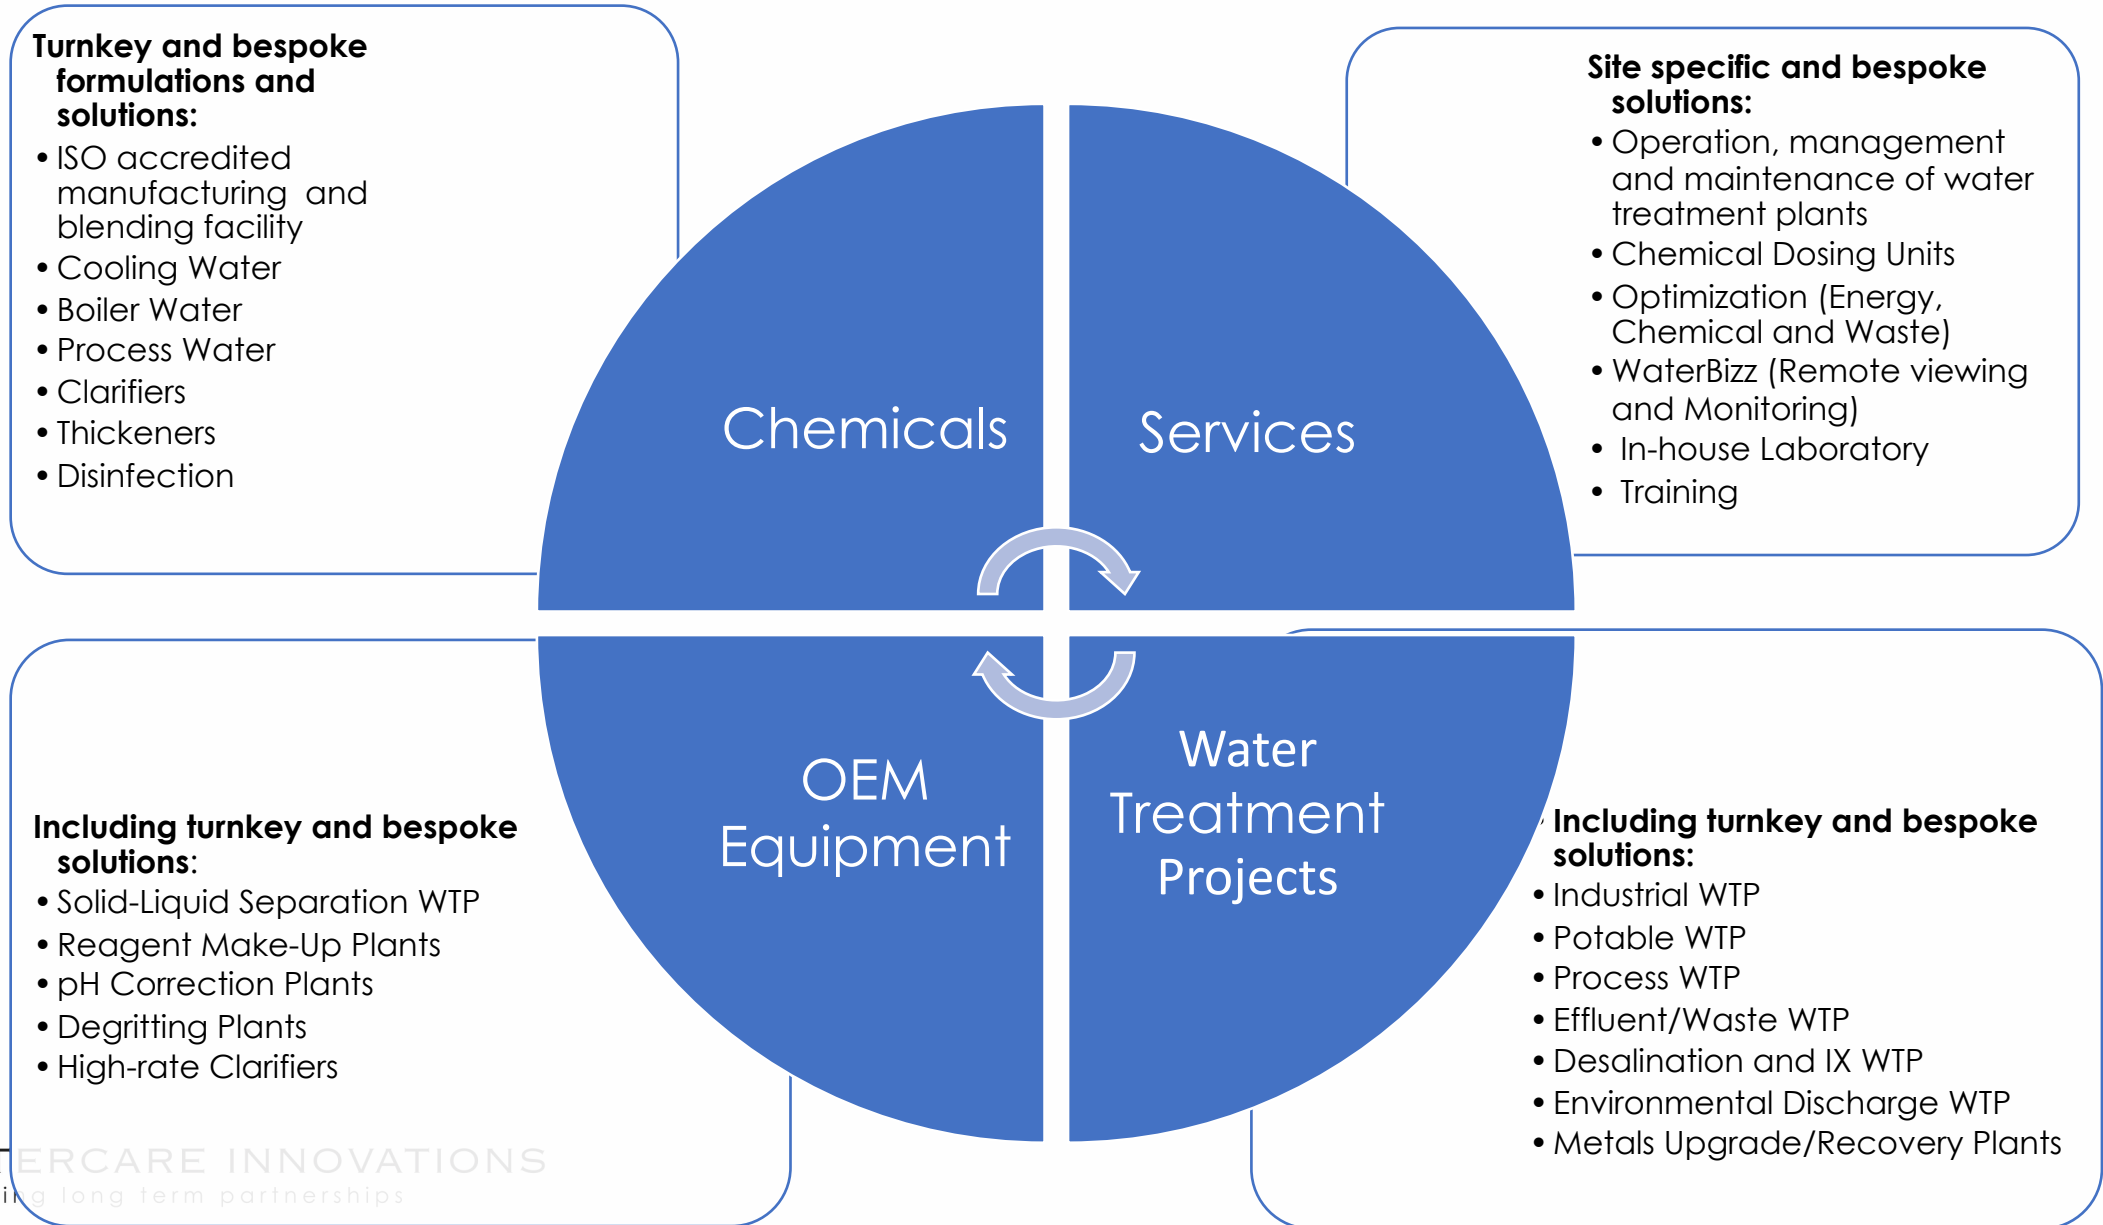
**Turnkey and bespoke formulations and solutions:**
- ISO accredited manufacturing and blending facility
- Cooling Water
- Boiler Water
- Process Water
- Clarifiers
- Thickeners
- Disinfection

**Site specific and bespoke solutions:**
- Operation, management and maintenance of water treatment plants
- Chemical Dosing Units
- Optimization (Energy, Chemical and Waste)
- WaterBizz (Remote viewing and Monitoring)
- In-house Laboratory
- Training

Chemicals

Services

OEM Equipment

Water Treatment Projects

**Including turnkey and bespoke solutions:**
- Solid-Liquid Separation WTP
- Reagent Make-Up Plants
- pH Correction Plants
- Degritting Plants
- High-rate Clarifiers

**Including turnkey and bespoke solutions:**
- Industrial WTP
- Potable WTP
- Process WTP
- Effluent/Waste WTP
- Desalination and IX WTP
- Environmental Discharge WTP
- Metals Upgrade/Recovery Plants

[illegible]ERCARE INNOVATIONS
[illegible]i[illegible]g long term partnerships